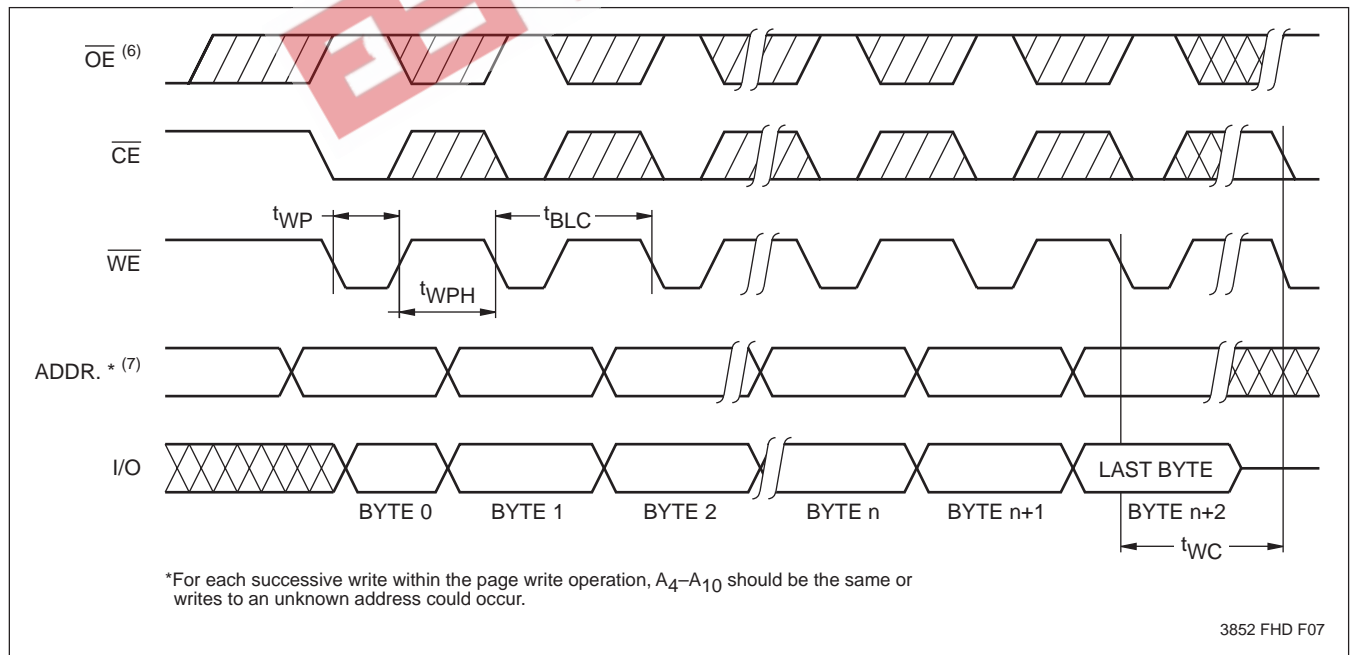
$\overline{OE}$ (6)

$\overline{CE}$

$t_{WP}$

$t_{BLC}$

$\overline{WE}$

$t_{WPH}$

ADDR. * (7)

I/O

LAST BYTE

BYTE 0 BYTE 1 BYTE 2 BYTE n BYTE n+1 BYTE n+2

$t_{WC}$

*For each successive write within the page write operation, $A_4$–$A_{10}$ should be the same or writes to an unknown address could occur.

3852 FHD F07